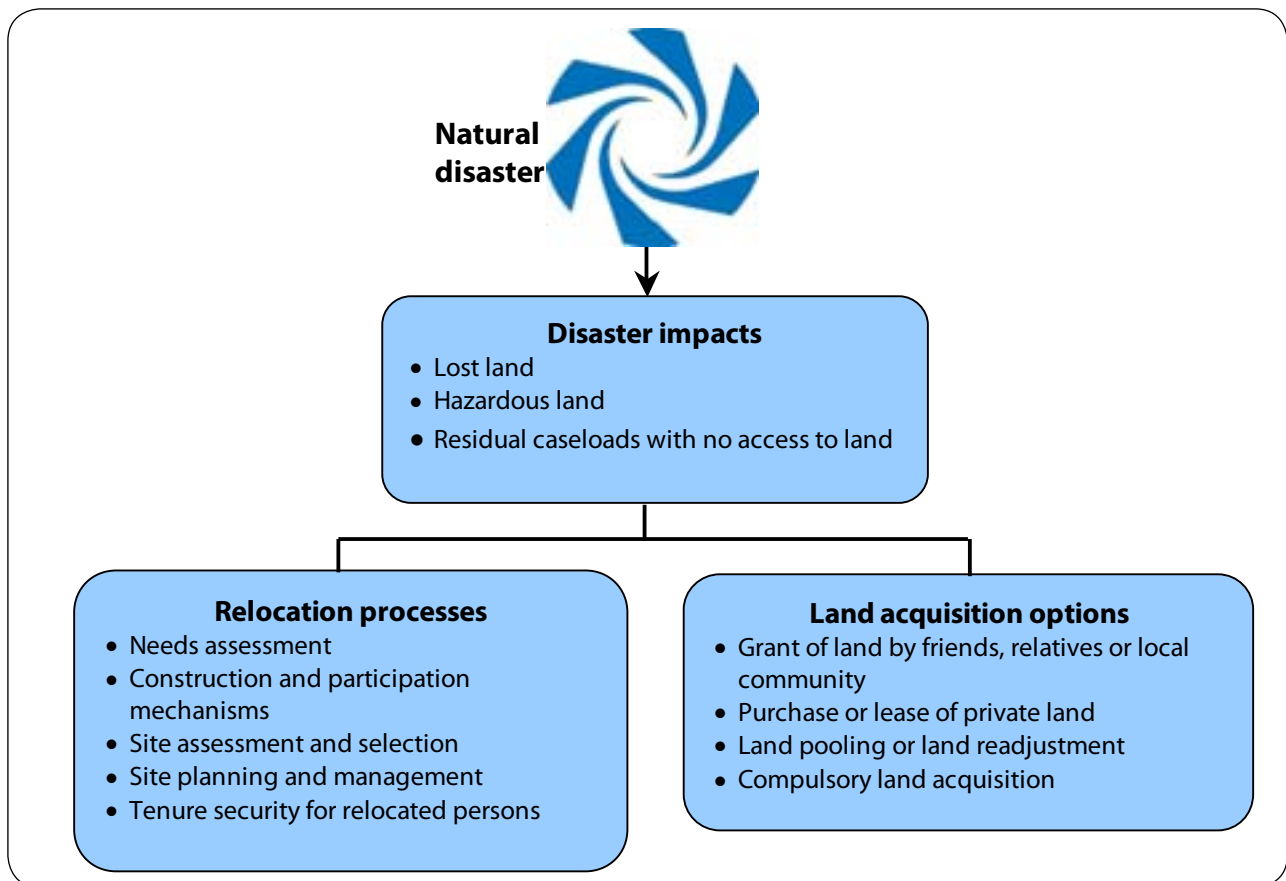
Natural disaster

**Disaster impacts**
- Lost land
- Hazardous land
- Residual caseloads with no access to land

**Relocation processes**
- Needs assessment
- Construction and participation mechanisms
- Site assessment and selection
- Site planning and management
- Tenure security for relocated persons

**Land acquisition options**
- Grant of land by friends, relatives or local community
- Purchase or lease of private land
- Land pooling or land readjustment
- Compulsory land acquisition